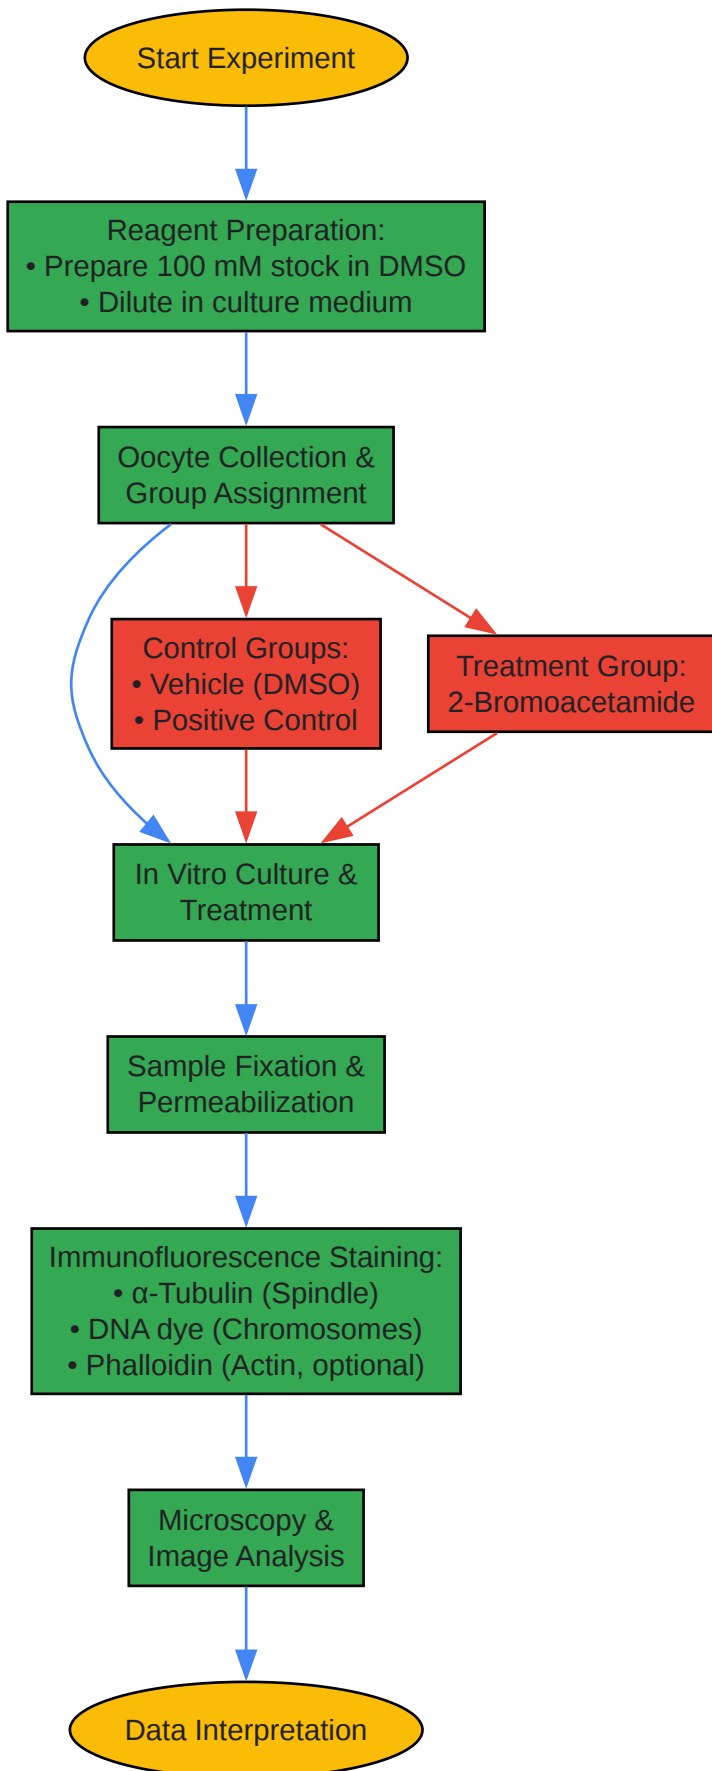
Start Experiment

Reagent Preparation:
• Prepare 100 mM stock in DMSO
• Dilute in culture medium

Oocyte Collection & Group Assignment

Control Groups:
• Vehicle (DMSO)
• Positive Control

Treatment Group:
2-Bromoacetamide

In Vitro Culture & Treatment

Sample Fixation & Permeabilization

Immunofluorescence Staining:
• α-Tubulin (Spindle)
• DNA dye (Chromosomes)
• Phalloidin (Actin, optional)

Microscopy & Image Analysis

Data Interpretation